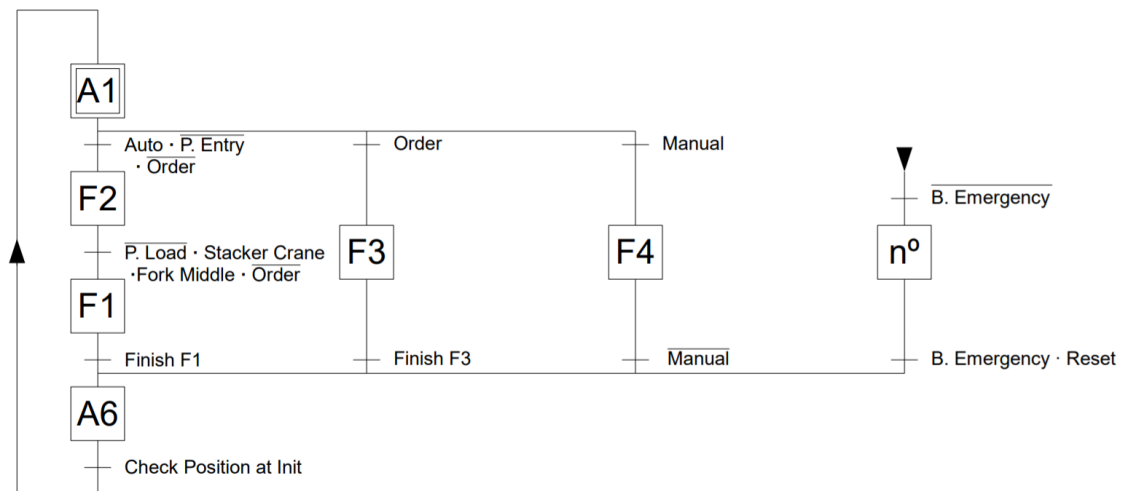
A1

Auto · $\overline{\text{P. Entry}}$ · $\overline{\text{Order}}$

Order

Manual

$\overline{\text{B. Emergency}}$

F2

$\overline{\text{P. Load}}$ · Stacker Crane ·Fork Middle · $\overline{\text{Order}}$

F3

F4

nº

F1

Finish F1

Finish F3

$\overline{\text{Manual}}$

B. Emergency · Reset

A6

Check Position at Init